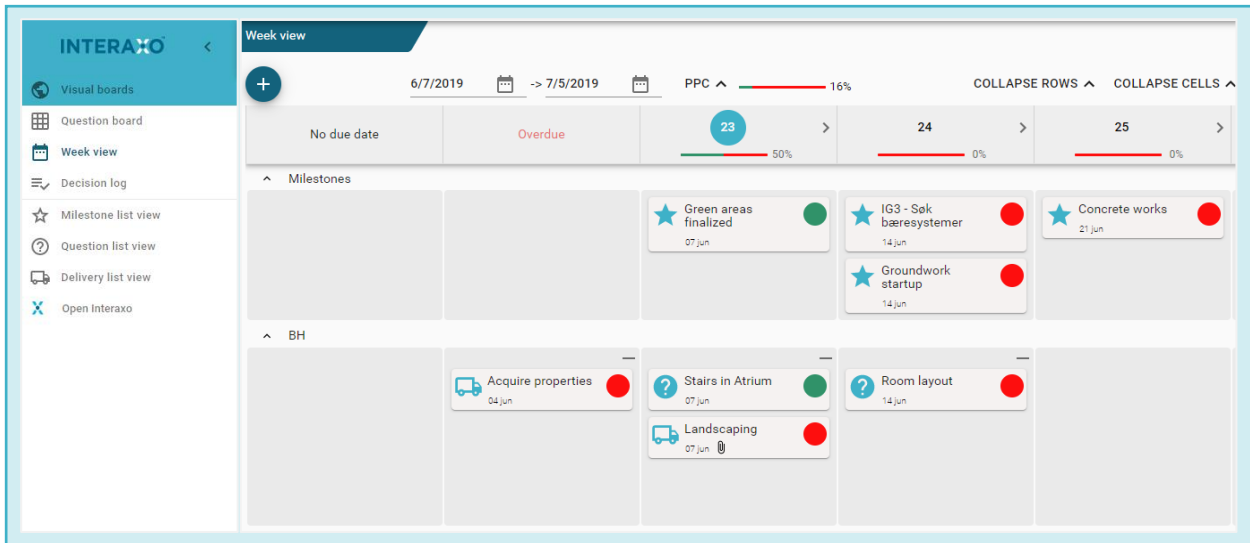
INTERAXO

Visual boards
Question board
Week view
Decision log
Milestone list view
Question list view
Delivery list view
Open Interaxo

Week view

+

6/7/2019 -> 7/5/2019

PPC 16%

COLLAPSE ROWS COLLAPSE CELLS

| No due date | Overdue | 23 50% | 24 0% | 25 0% |
|---|---|---|---|---|

Milestones

Green areas finalized
07 jun

IG3 - Søk bæresystemer
14 jun

Groundwork startup
14 jun

Concrete works
21 jun

BH

Acquire properties
04 jun

Stairs in Atrium
07 jun

Landscaping
07 jun

Room layout
14 jun